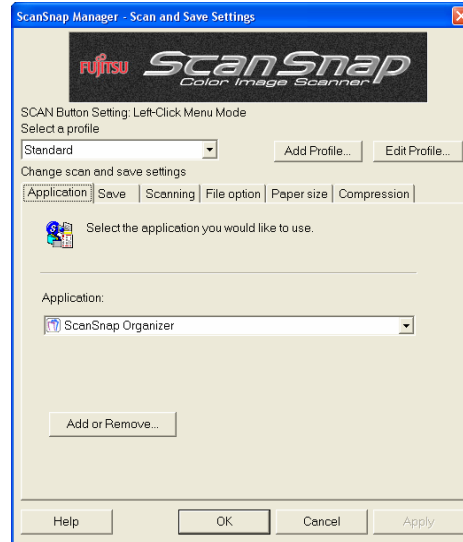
ScanSnap Manager - Scan and Save Settings

FUJITSU ScanSnap Color Image Scanner

SCAN Button Setting: Left-Click Menu Mode
Select a profile

Standard

Add Profile...

Edit Profile...

Change scan and save settings

Application | Save | Scanning | File option | Paper size | Compression

Select the application you would like to use.

Application:

ScanSnap Organizer

Add or Remove...

Help

OK

Cancel

Apply